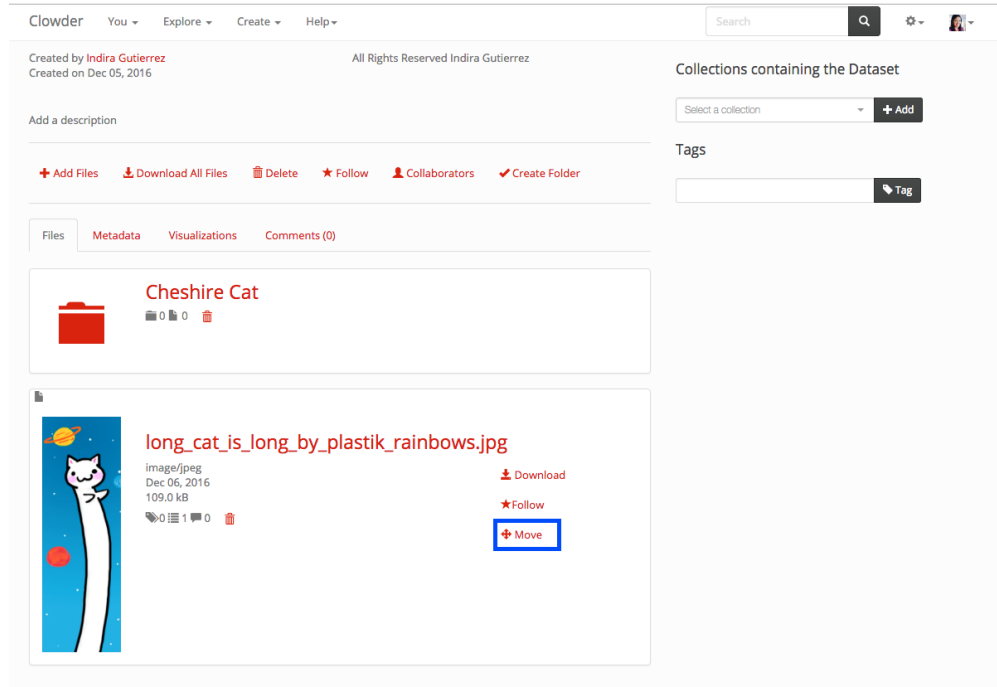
Clowder You Explore Create Help

Search

Created by Indira Gutierrez
Created on Dec 05, 2016

All Rights Reserved Indira Gutierrez

Add a description

Add Files Download All Files Delete Follow Collaborators Create Folder

Files Metadata Visualizations Comments (0)

Cheshire Cat

0 0

long_cat_is_long_by_plastik_rainbows.jpg

image/jpeg
Dec 06, 2016
109.0 kB

0 1 0

Download

Follow

Move

Collections containing the Dataset

Select a collection

Add

Tags

Tag